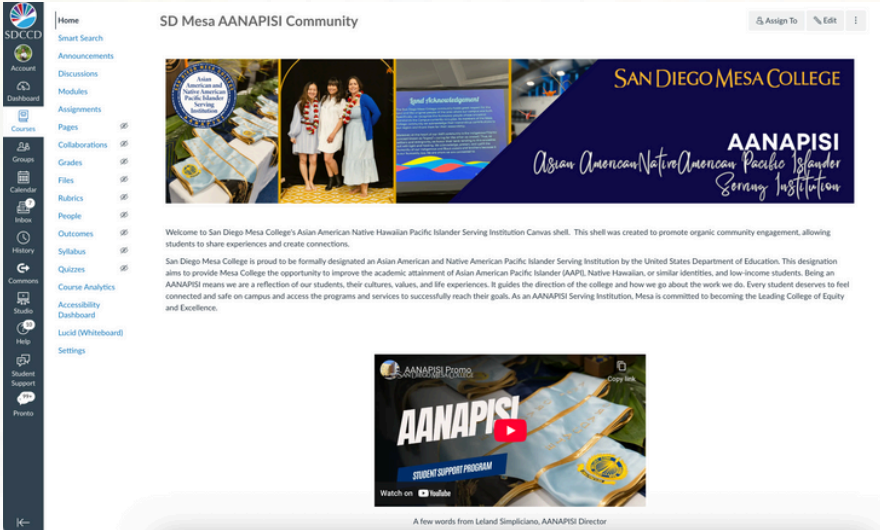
SDCCD
Account
Dashboard
Courses
Groups
Calendar
7
Inbox
History
Commons
Studio
10
Help
Student Support
Pronto

Home
Smart Search
Announcements
Discussions
Modules
Assignments
Pages
Collaborations
Grades
Files
Rubrics
People
Outcomes
Syllabus
Quizzes
Course Analytics
Accessibility Dashboard
Lucid (Whiteboard)
Settings

SD Mesa AANAPISI Community

Assign To
Edit

Asian American and Native American Pacific Islander Serving Institution

Land Acknowledgement

SAN DIEGO MESA COLLEGE
AANAPISI
Asian American Native American Pacific Islander Serving Institution

Welcome to San Diego Mesa College's Asian American Native Hawaiian Pacific Islander Serving Institution Canvas shell. This shell was created to promote organic community engagement, allowing students to share experiences and create connections.

San Diego Mesa College is proud to be formally designated an Asian American and Native American Pacific Islander Serving Institution by the United States Department of Education. This designation aims to provide Mesa College the opportunity to improve the academic attainment of Asian American Pacific Islander (AAPI), Native Hawaiian, or similar identities, and low-income students. Being an AANAPISI means we are a reflection of our students, their cultures, values, and life experiences. It guides the direction of the college and how we go about the work we do. Every student deserves to feel connected and safe on campus and access the programs and services to successfully reach their goals. As an AANAPISI Serving Institution, Mesa is committed to becoming the Leading College of Equity and Excellence.

AANAPISI Promo
SAN DIEGO MESA COLLEGE
Copy link
AANAPISI
STUDENT SUPPORT PROGRAM
Watch on YouTube

A few words from Leland Simpliciano, AANAPISI Director